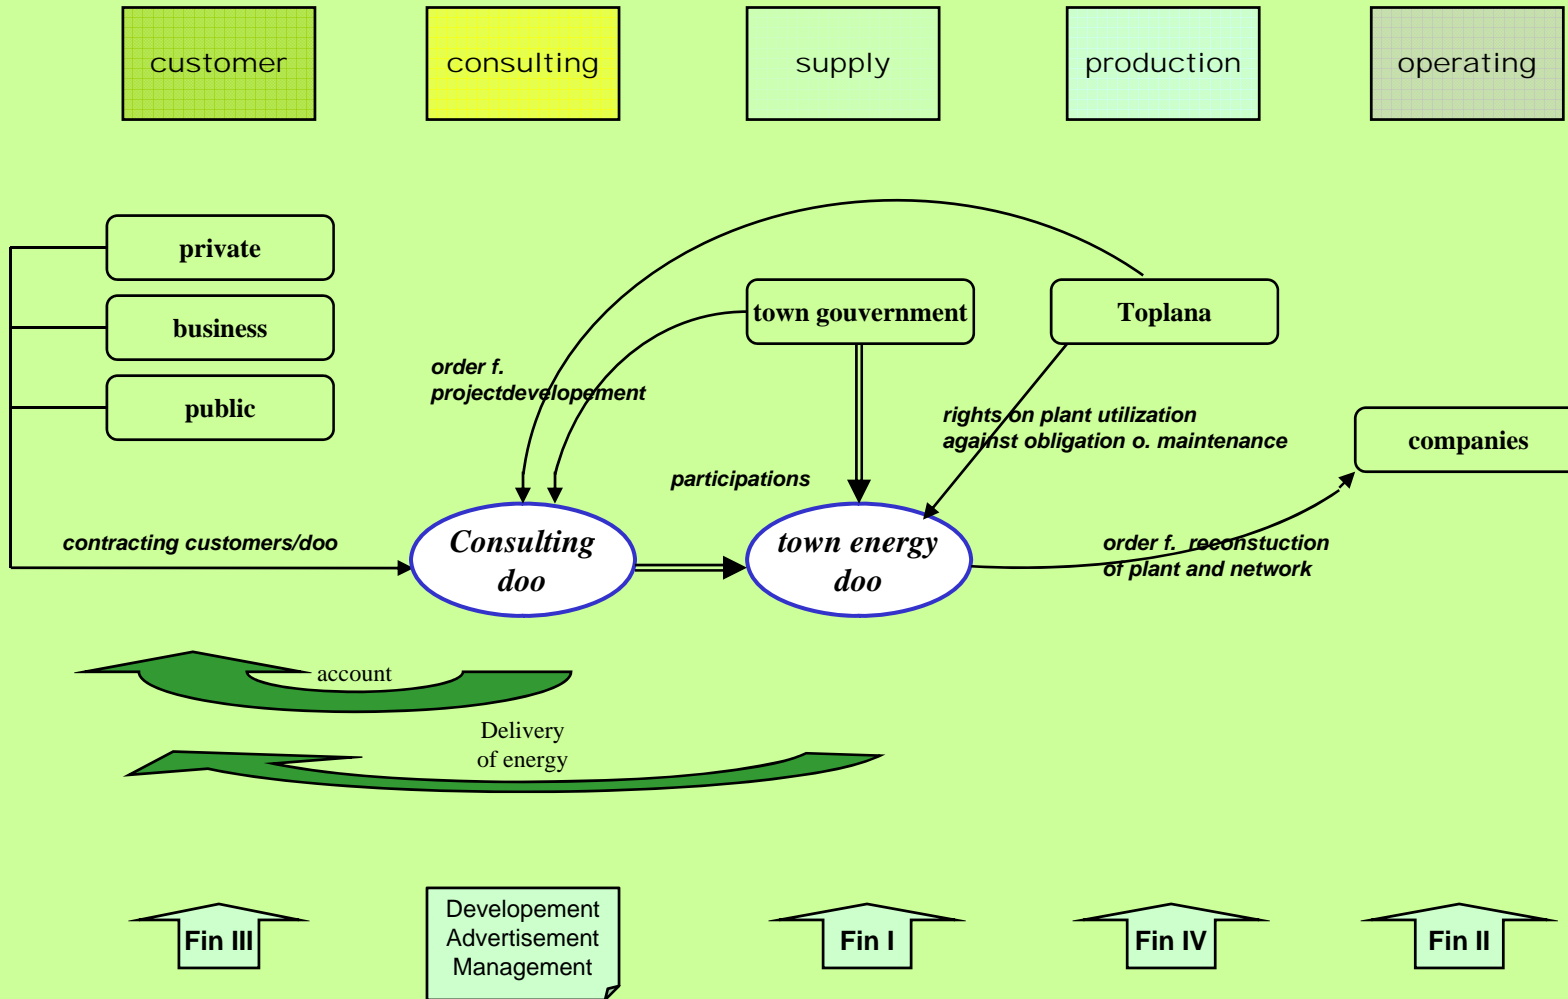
customer

consulting

supply

production

operating

private

business

public

town gouvernment

Toplana

order f. projectdevelopement

rights on plant utilization against obligation o. maintenance

companies

participations

contracting customers/doo

Consulting doo

town energy doo

order f. reconstuction of plant and network

account

Delivery of energy

Fin III

Developement Advertisement Management

Fin I

Fin IV

Fin II